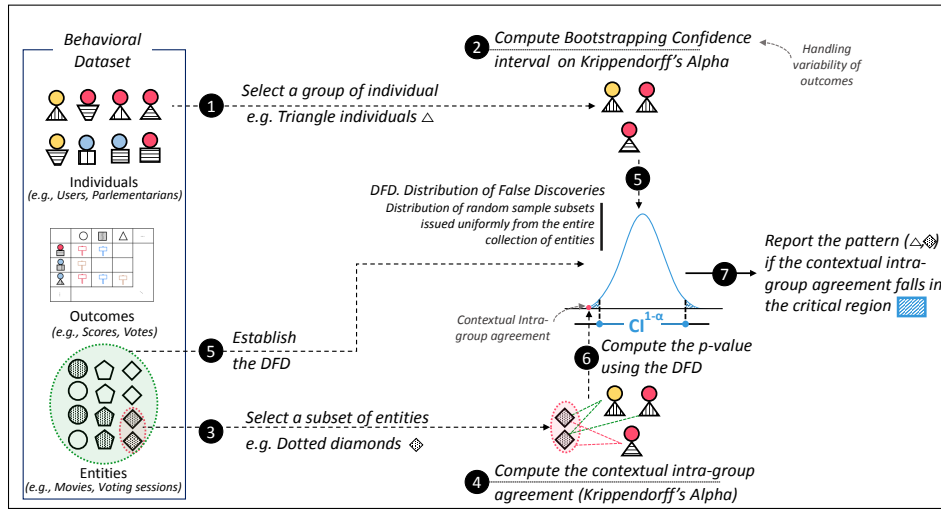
Behavioral Dataset

Individuals
(e.g., Users, Parlementarians)

Outcomes
(e.g., Scores, Votes)

Entities
(e.g., Movies, Voting sessions)

1 Select a group of individual
e.g. Triangle individuals △

2 Compute Bootstrapping Confidence interval on Krippendorff's Alpha

Handling variability of outcomes

DFD. Distribution of False Discoveries
Distribution of random sample subsets issued uniformly from the entire collection of entities

5

Report the pattern (△,◈) if the contextual intra-group agreement falls in the critical region

7

Contextual Intra-group agreement

$CI^{1-\alpha}$

5 Establish the DFD

6 Compute the p-value using the DFD

3 Select a subset of entities
e.g. Dotted diamonds ◈

4 Compute the contextual intra-group agreement (Krippendorff's Alpha)